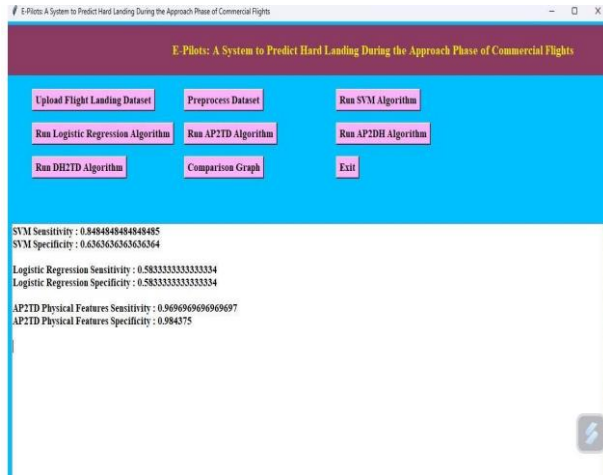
E-Pilots: A System to Predict Hard Landing During the Approach Phase of Commercial Flights

E-Pilots: A System to Predict Hard Landing During the Approach Phase of Commercial Flights

Upload Flight Landing Dataset
Preprocess Dataset
Run SVM Algorithm
Run Logistic Regression Algorithm
Run AP2TD Algorithm
Run AP2DH Algorithm
Run DH2TD Algorithm
Comparison Graph
Exit

SVM Sensitivity : 0.8484848484848485
SVM Specificity : 0.6363636363636364

Logistic Regression Sensitivity : 0.5833333333333334
Logistic Regression Specificity : 0.5833333333333334

AP2TD Physical Features Sensitivity : 0.9696969696969697
AP2TD Physical Features Specificity : 0.984375